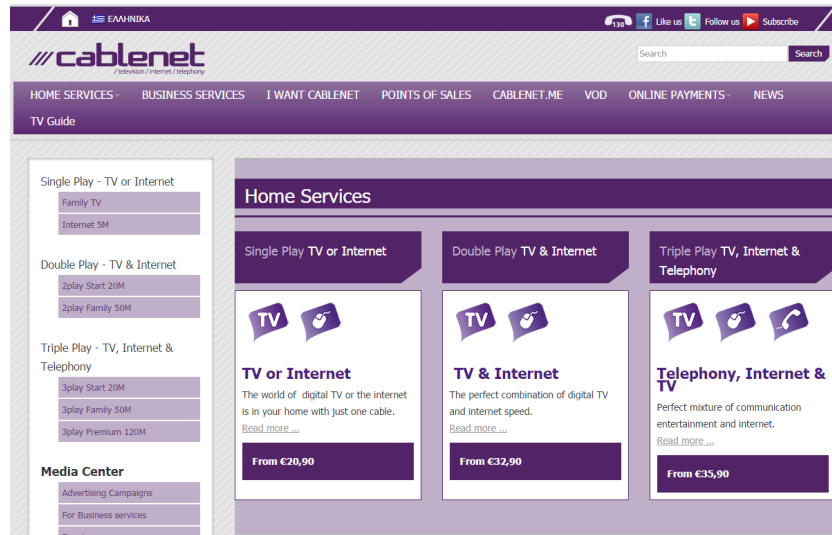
ΕΛΛΗΝΙΚΑ

130 Like us Follow us Subscribe

cablenet
/ television / internet / telephony

Search
Search

HOME SERVICES BUSINESS SERVICES I WANT CABLENET POINTS OF SALES CABLENET.ME VOD ONLINE PAYMENTS NEWS TV Guide

Single Play - TV or Internet
Family TV
Internet 5M

Double Play - TV & Internet
2play Start 20M
2play Family 50M

Triple Play - TV, Internet & Telephony
3play Start 20M
3play Family 50M
3play Premium 120M

Media Center
Advertising Campaigns
For Business services

Home Services

Single Play TV or Internet

TV

TV or Internet

The world of digital TV or the internet is in your home with just one cable.

Read more ...

From €20,90

Double Play TV & Internet

TV

TV & Internet

The perfect combination of digital TV and internet speed.

Read more ...

From €32,90

Triple Play TV, Internet & Telephony

TV

Telephony, Internet & TV

Perfect mixture of communication entertainment and internet.

Read more ...

From €35,90